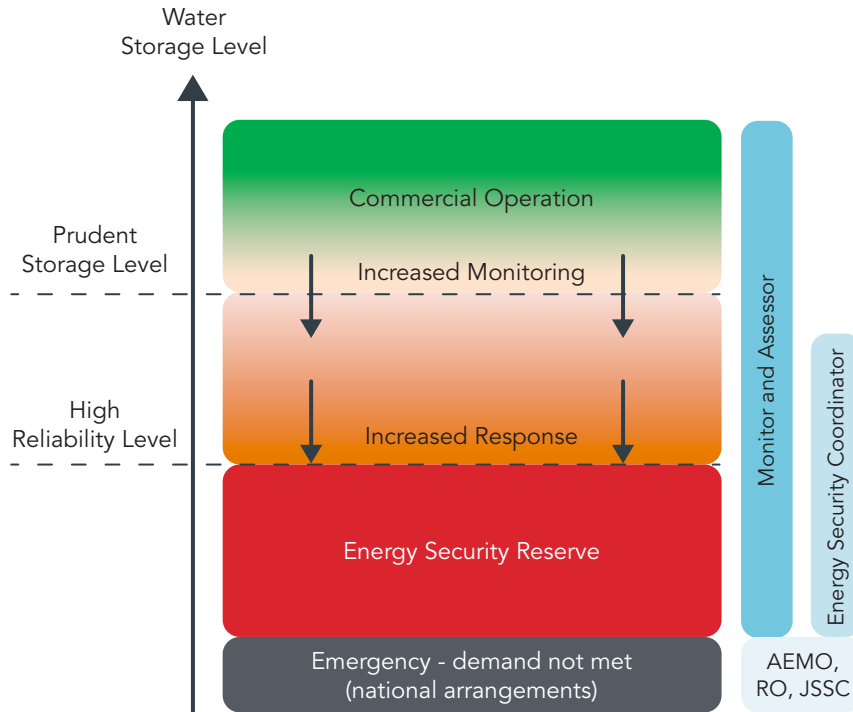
Water Storage Level

Prudent Storage Level

High Reliability Level

Commercial Operation

Increased Monitoring

Increased Response

Energy Security Reserve

Emergency - demand not met (national arrangements)

Monitor and Assessor

Energy Security Coordinator

AEMO, RO, JSSC